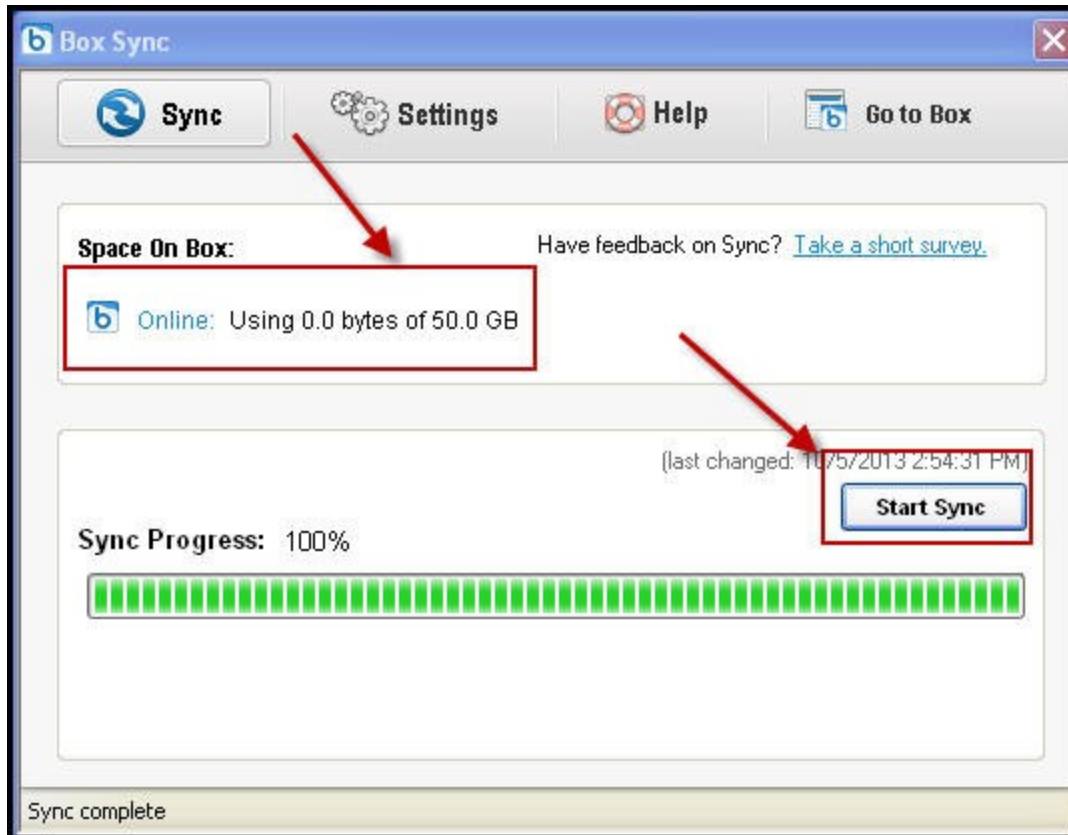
Box Sync

Sync

Settings

Help

Go to Box

Space On Box:

Have feedback on Sync? Take a short survey.

Online: Using 0.0 bytes of 50.0 GB

(last changed: 10/5/2013 2:54:31 PM)

Start Sync

Sync Progress: 100%

Sync complete